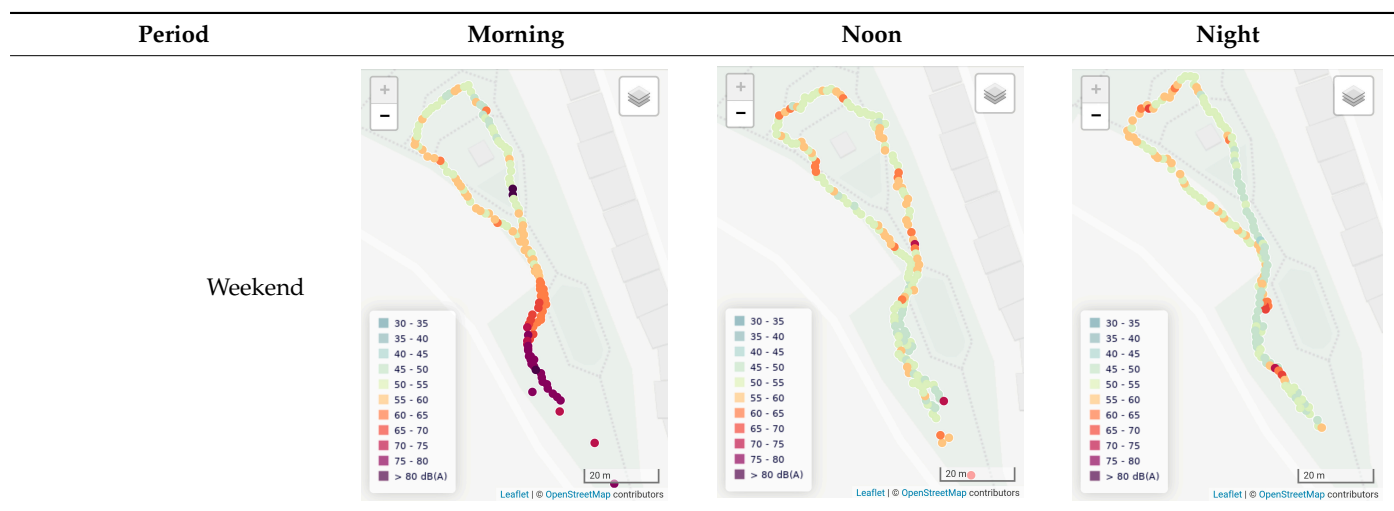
| Period | Morning | Noon | Night |
|---|---|---|---|
| Weekend | + − 30 - 35 35 - 40 40 - 45 45 - 50 50 - 55 55 - 60 60 - 65 65 - 70 70 - 75 75 - 80 > 80 dB(A) 20 m Leaflet \| © OpenStreetMap contributors | + − 30 - 35 35 - 40 40 - 45 45 - 50 50 - 55 55 - 60 60 - 65 65 - 70 70 - 75 75 - 80 > 80 dB(A) 20 m Leaflet \| © OpenStreetMap contributors | + − 30 - 35 35 - 40 40 - 45 45 - 50 50 - 55 55 - 60 60 - 65 65 - 70 70 - 75 75 - 80 > 80 dB(A) 20 m Leaflet \| © OpenStreetMap contributors |